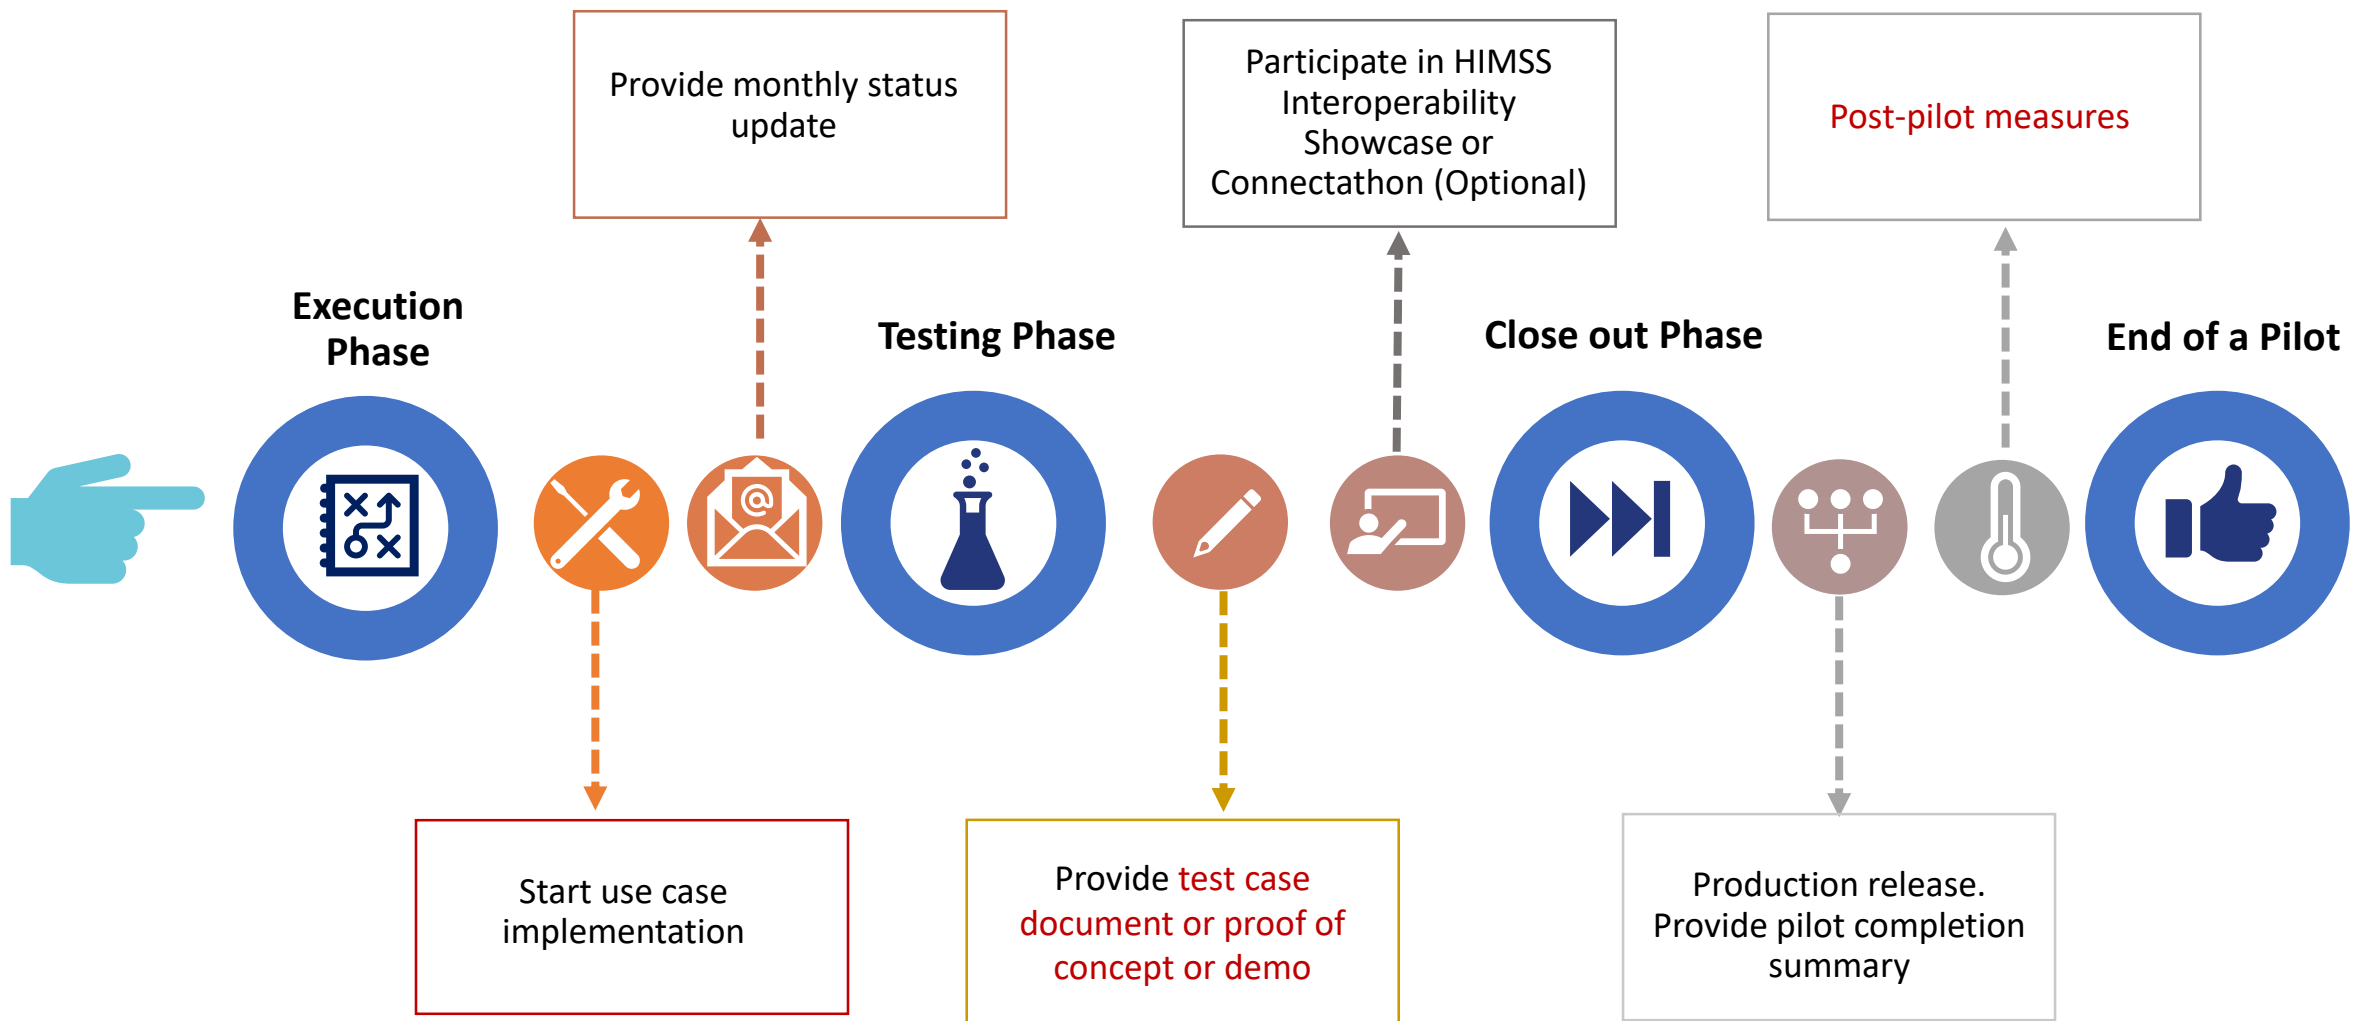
Provide monthly status update

Participate in HIMSS Interoperability Showcase or Connectathon (Optional)

Post-pilot measures

Execution Phase

Testing Phase

Close out Phase

End of a Pilot

Start use case implementation

Provide test case document or proof of concept or demo

Production release. Provide pilot completion summary